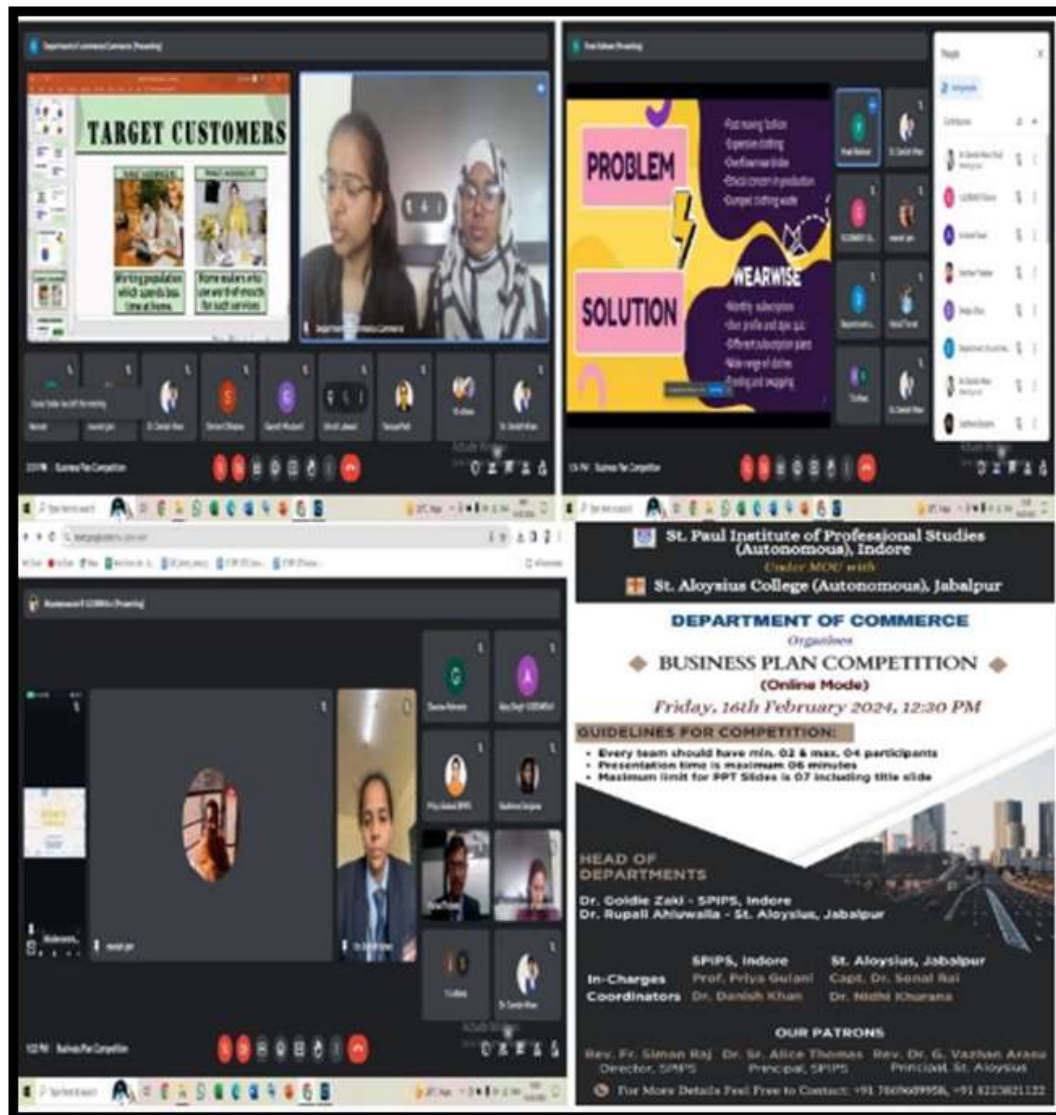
TARGET CUSTOMERS

Working population which spends less time at home

Business Plan Competition

PROBLEM

SOLUTION

WEARWISE

Business Plan Competition

Business Plan Competition

St. Paul Institute of Professional Studies (Autonomous), Indore

Under MOU with

St. Aloysius College (Autonomous), Jabalpur

DEPARTMENT OF COMMERCE

Organises

BUSINESS PLAN COMPETITION

(Online Mode)

Friday, 16th February 2024, 12:30 PM

GUIDELINES FOR COMPETITION:

- Every team should have min. 02 & max. 04 participants
- Presentation time is maximum 06 minutes
- Maximum limit for PPT Slides is 07 including title slide

HEAD OF DEPARTMENTS

Dr. Goldie Zaki - SPIPS, Indore
Dr. Rupali Ahluwalia - St. Aloysius, Jabalpur

| | SPIPS, Indore | St. Aloysius, Jabalpur |
|---|---|---|
| In-Charges | Prof. Priya Gulani | Capt. Dr. Sonal Rai |
| Coordinators | Dr. Danish Khan | Dr. Nidhi Khurana |

OUR PATRONS

Rev. Fr. Simon Raj, Director, SPIPS
Dr. Sr. Alice Thomas, Principal, SPIPS
Rev. Dr. G. Vazhan Arasu, Principal, St. Aloysius

For More Details Feel Free to Contact: +91 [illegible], +91 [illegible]